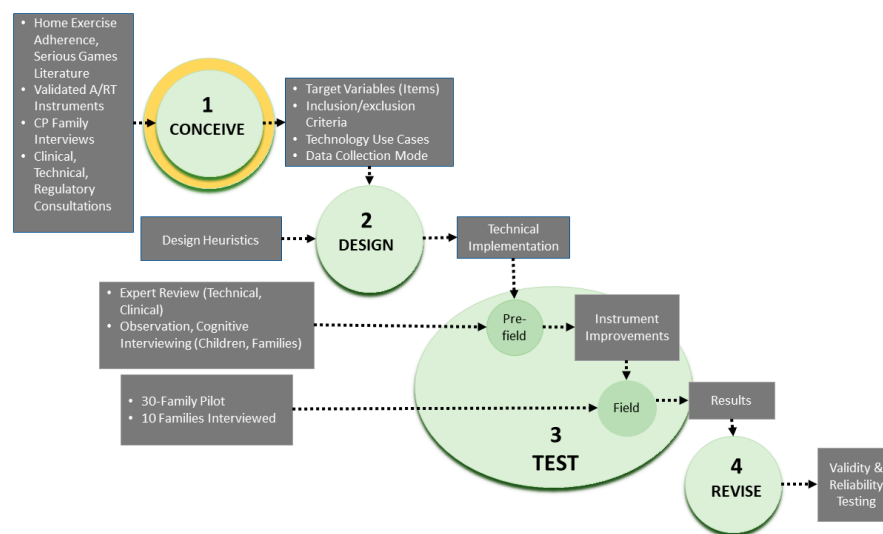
- Home Exercise Adherence, Serious Games Literature
- Validated A/RT Instruments
- CP Family Interviews
- Clinical, Technical, Regulatory Consultations

1
CONCEIVE

- Target Variables (Items)
- Inclusion/exclusion Criteria
- Technology Use Cases
- Data Collection Mode

Design Heuristics

2
DESIGN

Technical Implementation

- Expert Review (Technical, Clinical)
- Observation, Cognitive Interviewing (Children, Families)

Pre-field

Instrument Improvements

- 30-Family Pilot
- 10 Families Interviewed

Field

Results

3
TEST

4
REVISE

Validity & Reliability Testing